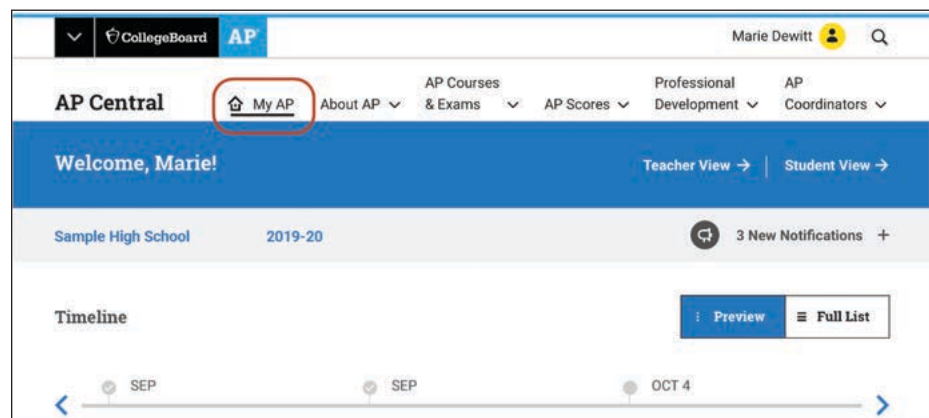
CollegeBoard AP

Marie Dewitt

AP Central

My AP

About AP

AP Courses & Exams

AP Scores

Professional Development

AP Coordinators

Welcome, Marie!

Teacher View →

Student View →

Sample High School

2019-20

3 New Notifications +

Timeline

Preview

Full List

SEP

SEP

OCT 4